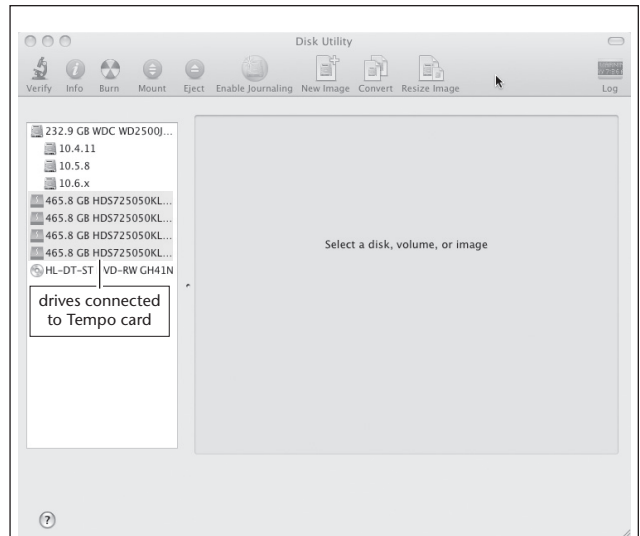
Disk Utility

Verify Info Burn Mount Eject Enable Journaling New Image Convert Resize Image Log

232.9 GB WDC WD2500J...
10.4.11
10.5.8
10.6.x
465.8 GB HDS725050KL...
465.8 GB HDS725050KL...
465.8 GB HDS725050KL...
465.8 GB HDS725050KL...
HL-DT-ST VD-RW GH41N

drives connected to Tempo card

Select a disk, volume, or image

?